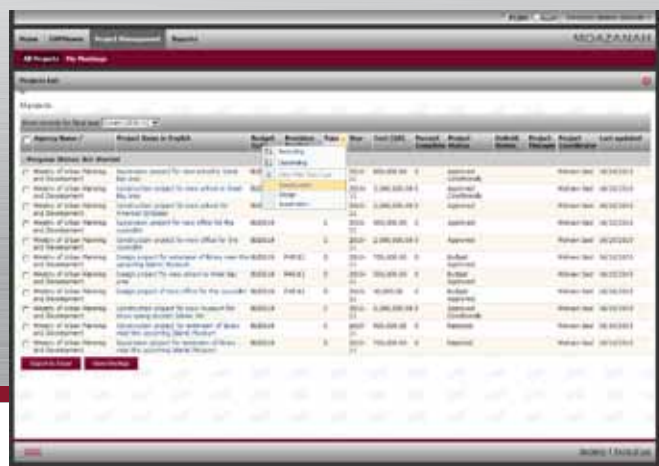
Home | CMPManz | Project Management | Reports

MOAZANAH

All Projects | My Meetings

Projects List

Projects

| | Agency Name | Project Name in English | Budget | Province | Type | Year | Cost (SR) | Percent Complete | Project Status | Last updated |
|---|---|---|---|---|---|---|---|---|---|---|
| | Ministry of Urban Planning and Development | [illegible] | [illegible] | | | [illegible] | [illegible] | | Approved | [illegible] |
| | Ministry of Urban Planning and Development | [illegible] | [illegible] | | | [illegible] | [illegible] | | Approved | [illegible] |
| | Ministry of Urban Planning and Development | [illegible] | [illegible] | | | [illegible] | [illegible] | | Approved | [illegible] |
| | Ministry of Urban Planning and Development | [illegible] | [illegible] | | | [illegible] | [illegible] | | Approved | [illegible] |
| | Ministry of Urban Planning and Development | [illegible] | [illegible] | | | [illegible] | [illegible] | | Approved | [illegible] |
| | Ministry of Urban Planning and Development | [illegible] | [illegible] | | | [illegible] | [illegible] | | Budget Approved | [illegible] |
| | Ministry of Urban Planning and Development | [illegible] | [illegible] | | | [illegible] | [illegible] | | Budget Approved | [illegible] |
| | Ministry of Urban Planning and Development | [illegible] | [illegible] | | | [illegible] | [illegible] | | Budget Approved | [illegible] |
| | Ministry of Urban Planning and Development | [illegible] | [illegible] | | | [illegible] | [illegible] | | Approved | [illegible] |
| | Ministry of Urban Planning and Development | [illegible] | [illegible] | | | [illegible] | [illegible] | | Rejected | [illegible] |
| | Ministry of Urban Planning and Development | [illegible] | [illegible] | | | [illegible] | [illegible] | | Approved | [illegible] |

Ascending
Descending

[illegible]